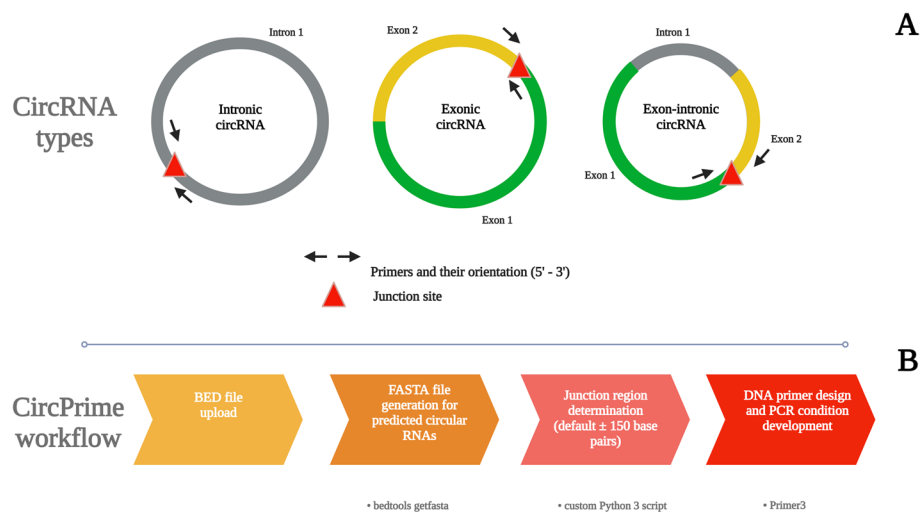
A

CircRNA types

Intron 1

Intronic circRNA

Exon 2

Exonic circRNA

Exon 1

Intron 1

Exon-intronic circRNA

Exon 2

Exon 1

Primers and their orientation (5' - 3')

Junction site

B

CircPrime workflow

BED file upload

FASTA file generation for predicted circular RNAs

Junction region determination (default ± 150 base pairs)

DNA primer design and PCR condition development

• bedtools getfasta

• custom Python 3 script

• Primer3